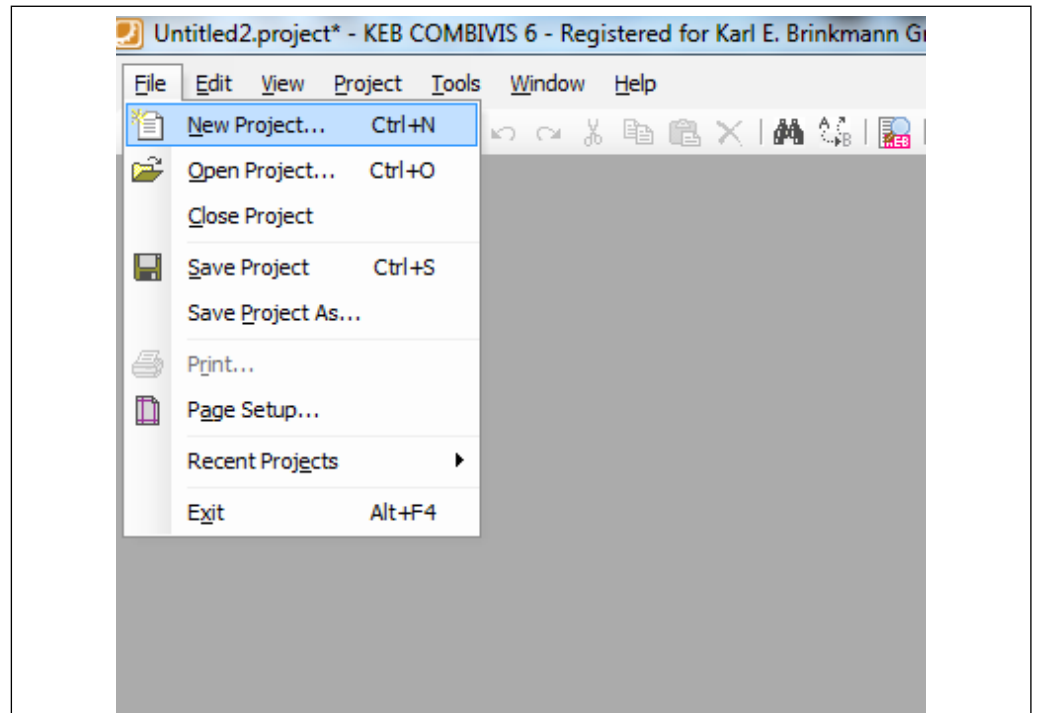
Untitled2.project* - KEB COMBIVIS 6 - Registered for Karl E. Brinkmann G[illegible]

File Edit View Project Tools Window Help

New Project... Ctrl+N
Open Project... Ctrl+O
Close Project
Save Project Ctrl+S
Save Project As...
Print...
Page Setup...
Recent Projects
Exit Alt+F4

KEB